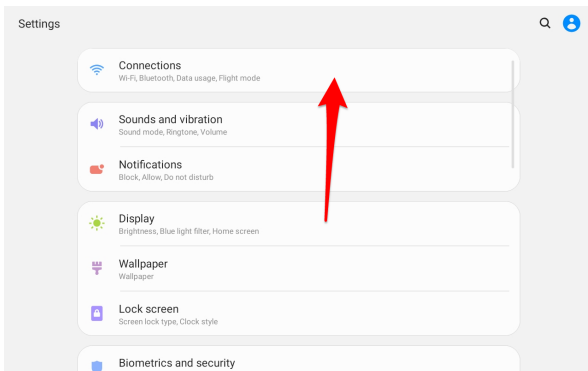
Settings

Connections
Wi-Fi, Bluetooth, Data usage, Flight mode

Sounds and vibration
Sound mode, Ringtone, Volume

Notifications
Block, Allow, Do not disturb

Display
Brightness, Blue light filter, Home screen

Wallpaper
Wallpaper

Lock screen
Screen lock type, Clock style

Biometrics and security